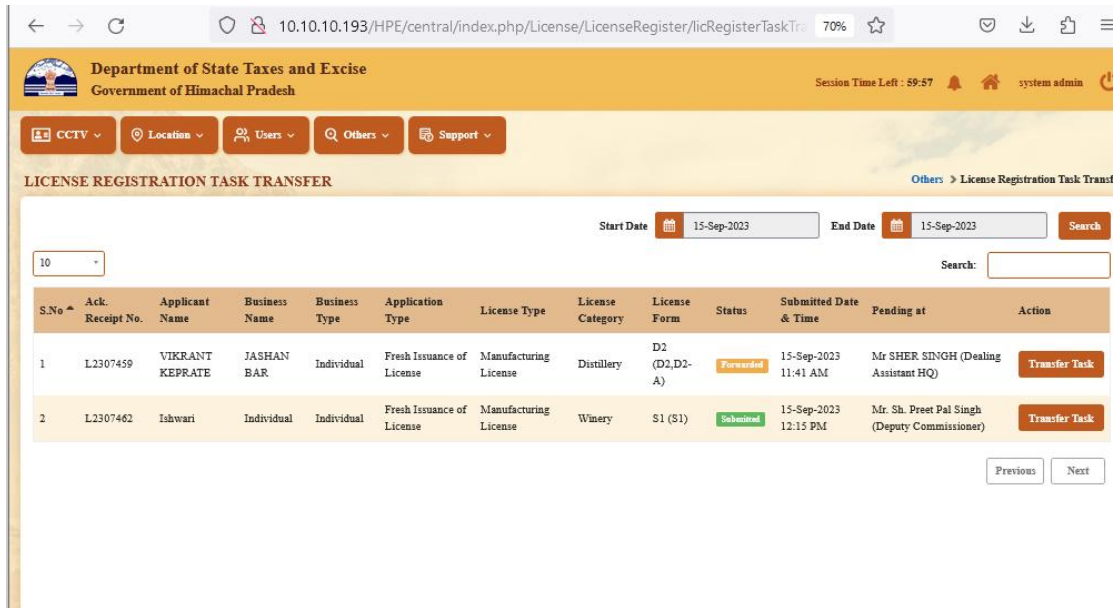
10.10.10.193/HPE/central/index.php/License/LicenseRegister/licRegisterTaskTra 70%

Department of State Taxes and Excise
Government of Himachal Pradesh

Session Time Left : 59:57 system admin

CCTV Location Users Others Support

LICENSE REGISTRATION TASK TRANSFER

Others > License Registration Task Transf

Start Date 15-Sep-2023 End Date 15-Sep-2023 Search

10

Search:

| S.No | Ack. Receipt No. | Applicant Name | Business Name | Business Type | Application Type | License Type | License Category | License Form | Status | Submitted Date & Time | Pending at | Action |
|---|---|---|---|---|---|---|---|---|---|---|---|---|
| 1 | L2307459 | VIKRANT KEPRATE | JASHAN BAR | Individual | Fresh Issuance of License | Manufacturing License | Distillery | D2 (D2,D2-A) | Forwarded | 15-Sep-2023 11:41 AM | Mr SHER SINGH (Dealing Assistant HQ) | Transfer Task |
| 2 | L2307462 | Ishwari | Individual | Individual | Fresh Issuance of License | Manufacturing License | Winery | S1 (S1) | Submitted | 15-Sep-2023 12:15 PM | Mr. Sh. Preet Pal Singh (Deputy Commissioner) | Transfer Task |

Previous Next